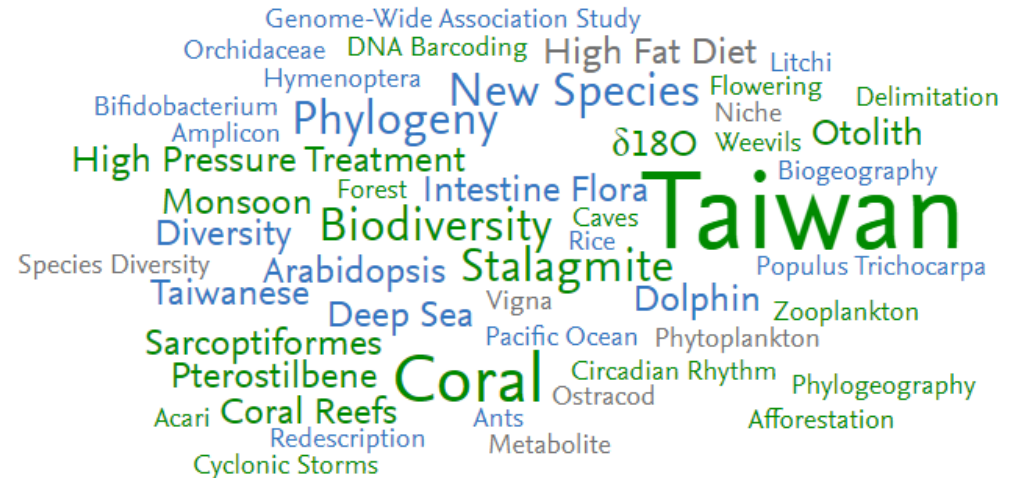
Genome-Wide Association Study
Orchidaceae DNA Barcoding High Fat Diet Litchi
Hymenoptera Flowering
Bifidobacterium New Species Niche Delimitation
Amplicon Phylogeny Weevils
$\delta$18O Otolith
High Pressure Treatment Biogeography
Forest Intestine Flora
Monsoon Biodiversity Caves Taiwan
Diversity Rice
Species Diversity Arabidopsis Stalagmite Populus Trichocarpa
Taiwanese Vigna Dolphin
Deep Sea Zooplankton
Pacific Ocean Phytoplankton
Sarcoptiformes
Pterostilbene Coral Circadian Rhythm Phylogeography
Ostracod
Acari Coral Reefs Ants Afforestation
Redescription
Metabolite
Cyclonic Storms